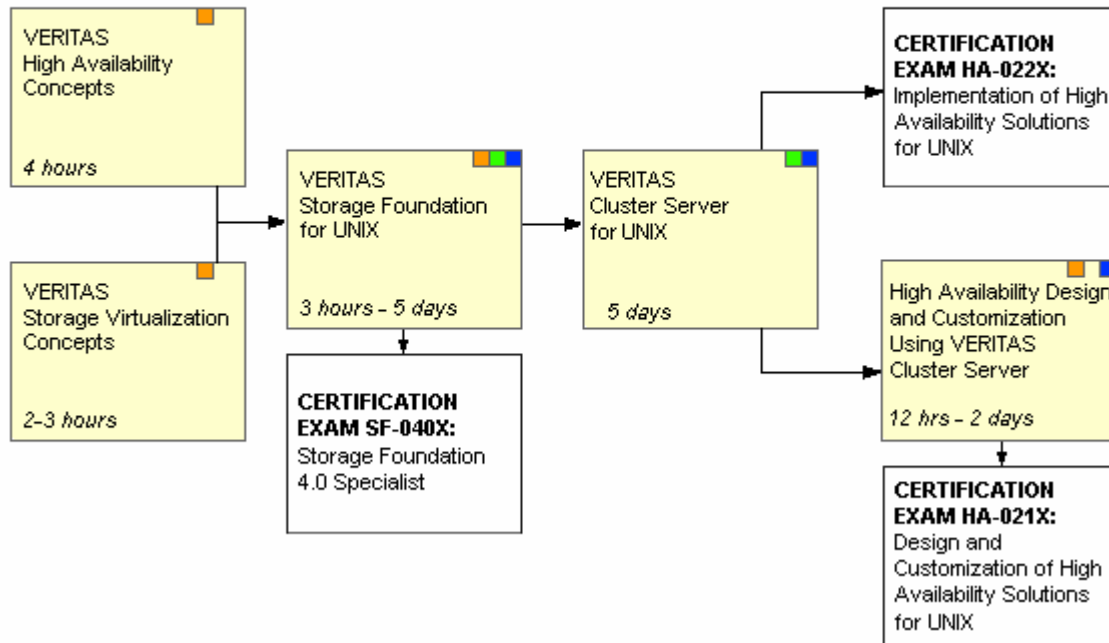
VERITAS
High Availability Concepts

4 hours

VERITAS
Storage Virtualization Concepts

2-3 hours

VERITAS
Storage Foundation for UNIX

3 hours - 5 days

CERTIFICATION EXAM SF-040X:
Storage Foundation 4.0 Specialist

VERITAS
Cluster Server for UNIX

5 days

CERTIFICATION EXAM HA-022X:
Implementation of High Availability Solutions for UNIX

High Availability Design and Customization Using VERITAS Cluster Server

12 hrs - 2 days

CERTIFICATION EXAM HA-021X:
Design and Customization of High Availability Solutions for UNIX